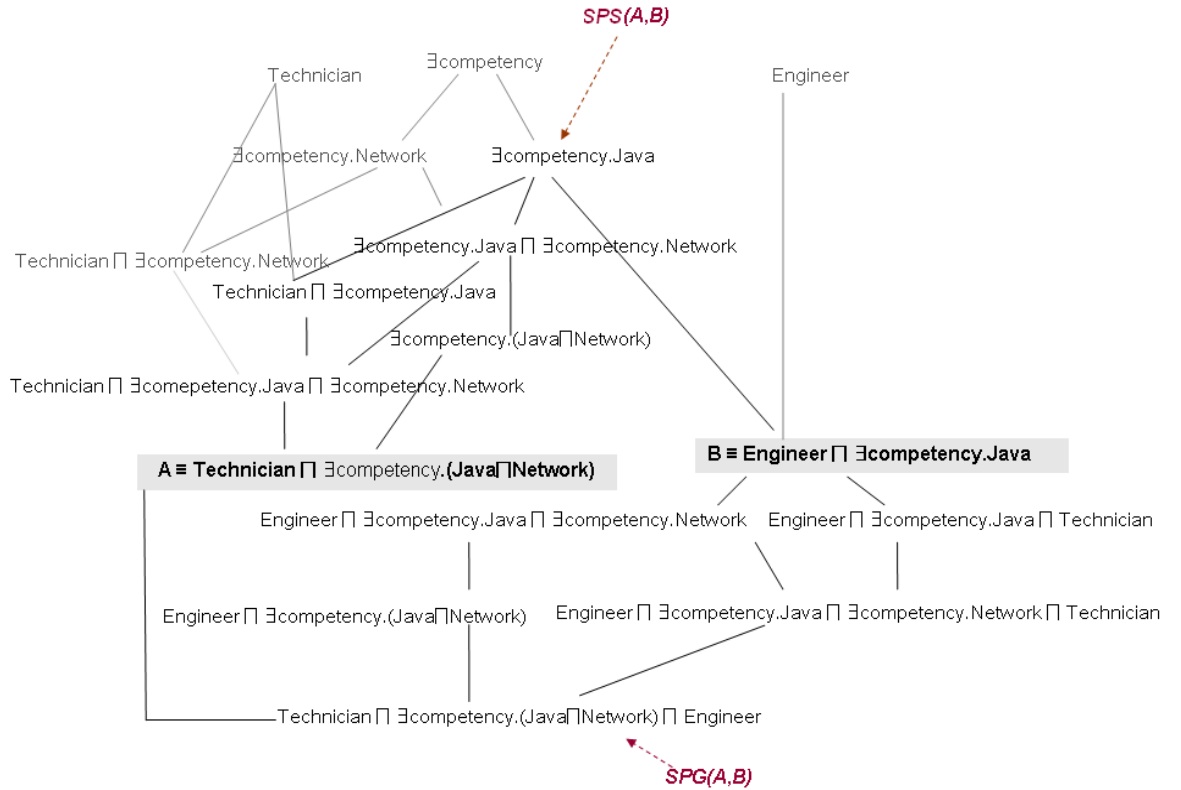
SPS(A,B)

Technician

$\exists$competency

Engineer

$\exists$competency.Network

$\exists$competency.Java

$\exists$competency.Java $\sqcap$ $\exists$competency.Network

Technician $\sqcap$ $\exists$competency.Network

Technician $\sqcap$ $\exists$competency.Java

$\exists$competency.(Java$\sqcap$Network)

Technician $\sqcap$ $\exists$comepetency.Java $\sqcap$ $\exists$competency.Network

A ≡ Technician $\sqcap$ $\exists$competency.(Java$\sqcap$Network)

B ≡ Engineer $\sqcap$ $\exists$competency.Java

Engineer $\sqcap$ $\exists$competency.Java $\sqcap$ $\exists$competency.Network

Engineer $\sqcap$ $\exists$competency.Java $\sqcap$ Technician

Engineer $\sqcap$ $\exists$competency.(Java$\sqcap$Network)

Engineer $\sqcap$ $\exists$competency.Java $\sqcap$ $\exists$competency.Network $\sqcap$ Technician

Technician $\sqcap$ $\exists$competency.(Java$\sqcap$Network) $\sqcap$ Engineer

SPG(A,B)